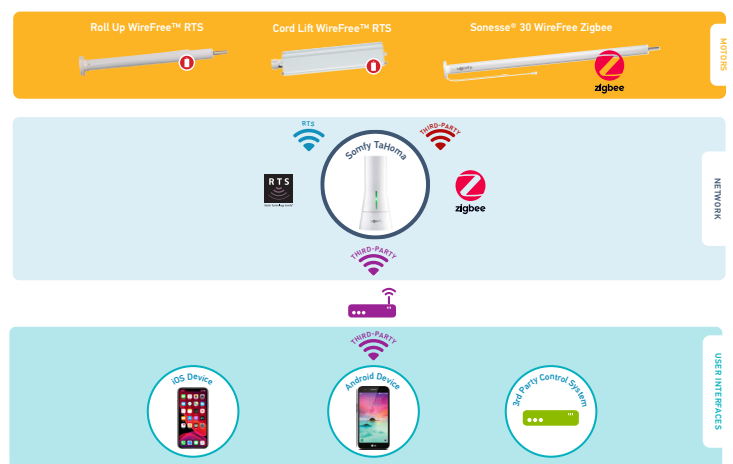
Roll Up WireFree™ RTS

Cord Lift WireFree™ RTS

Sonesse® 30 WireFree Zigbee

zigbee

MOTORS

RTS

THIRD-PARTY

Somfy TaHoma

RTS

zigbee

NETWORK

THIRD-PARTY

THIRD-PARTY

iOS Device

Android Device

3rd Party Control System

USER INTERFACES